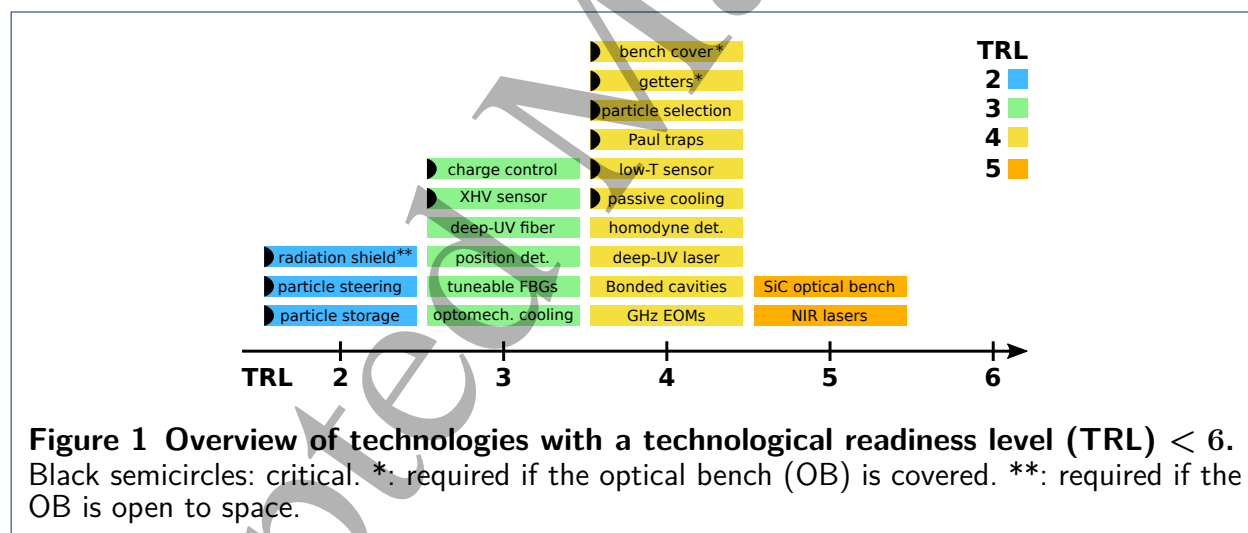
bench cover*
getters*
particle selection
Paul traps
low-T sensor
passive cooling
homodyne det.
deep-UV laser
Bonded cavities
GHz EOMs

charge control
XHV sensor
deep-UV fiber
position det.
tuneable FBGs
optomech. cooling

radiation shield**
particle steering
particle storage

SiC optical bench
NIR lasers

TRL
2
3
4
5

TRL 2 3 4 5 6

**Figure 1 Overview of technologies with a technological readiness level (TRL) $< 6$.** Black semicircles: critical. *: required if the optical bench (OB) is covered. **: required if the OB is open to space.